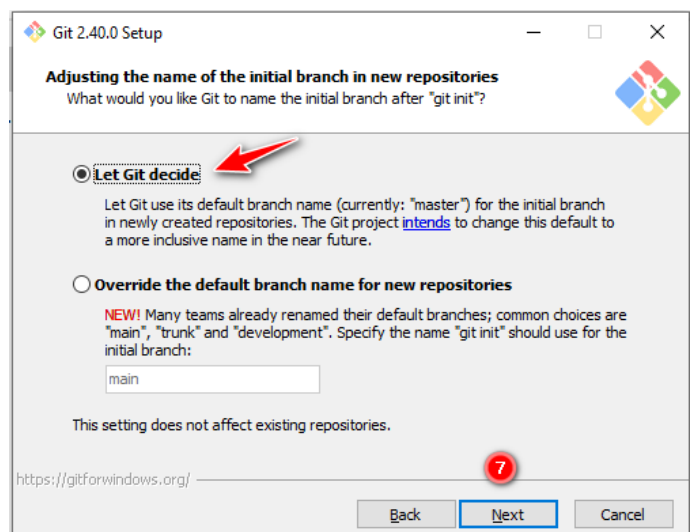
Git 2.40.0 Setup

Adjusting the name of the initial branch in new repositories
What would you like Git to name the initial branch after "git init"?

Let Git decide

Let Git use its default branch name (currently: "master") for the initial branch in newly created repositories. The Git project intends to change this default to a more inclusive name in the near future.

Override the default branch name for new repositories

NEW! Many teams already renamed their default branches; common choices are "main", "trunk" and "development". Specify the name "git init" should use for the initial branch:

main

This setting does not affect existing repositories.

https://gitforwindows.org/

7

Back
Next
Cancel